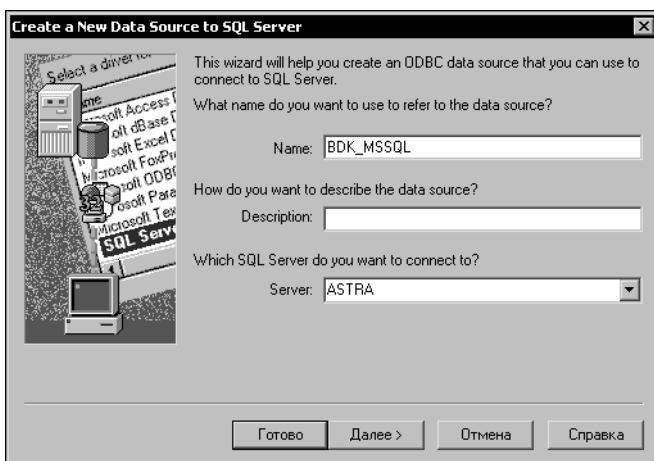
Create a New Data Source to SQL Server

Select a driver for
Name
Microsoft Access
Microsoft dBase
Microsoft Excel
Microsoft FoxPro
Microsoft ODBC
Microsoft Paradox
Microsoft Text
SQL Server

This wizard will help you create an ODBC data source that you can use to connect to SQL Server.

What name do you want to use to refer to the data source?

Name: BDK_MSSQL

How do you want to describe the data source?

Description:

Which SQL Server do you want to connect to?

Server: ASTRA

Готово | Далее > | Отмена | Справка